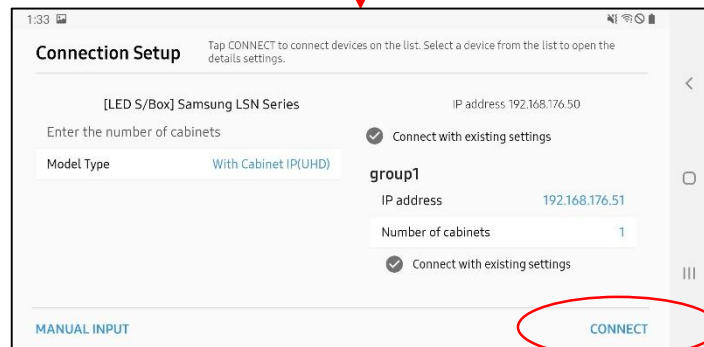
1:33

Connection Setup

Tap CONNECT to connect devices on the list. Select a device from the list to open the details settings.

[LED S/Box] Samsung LSN Series

IP address 192.168.176.50

Enter the number of cabinets

Connect with existing settings

| Model Type | With Cabinet IP(UHD) |
|---|---|

group1

| IP address | 192.168.176.51 |
|---|---|
| Number of cabinets | 1 |

Connect with existing settings

MANUAL INPUT

CONNECT